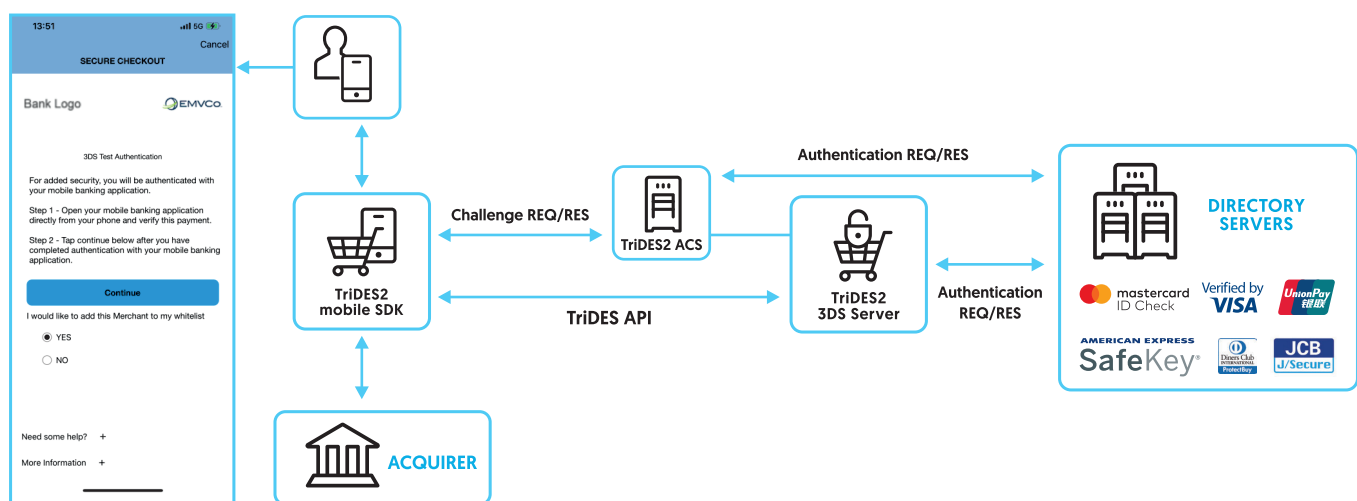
13:51 5G

Cancel

SECURE CHECKOUT

Bank Logo EMVCo.

3DS Test Authentication

For added security, you will be authenticated with your mobile banking application.

Step 1 - Open your mobile banking application directly from your phone and verify this payment.

Step 2 - Tap continue below after you have completed authentication with your mobile banking application.

Continue

I would like to add this Merchant to my whitelist

YES

NO

Need some help? +

More Information +

TriDES2 mobile SDK

ACQUIRER

Challenge REQ/RES

TriDES2 ACS

TriDES API

Authentication REQ/RES

TriDES2 3DS Server

Authentication REQ/RES

DIRECTORY SERVERS

mastercard ID Check

Verified by VISA

UnionPay 银联

AMERICAN EXPRESS SafeKey

Diners Club International ProtectBuy

JCB J/Secure